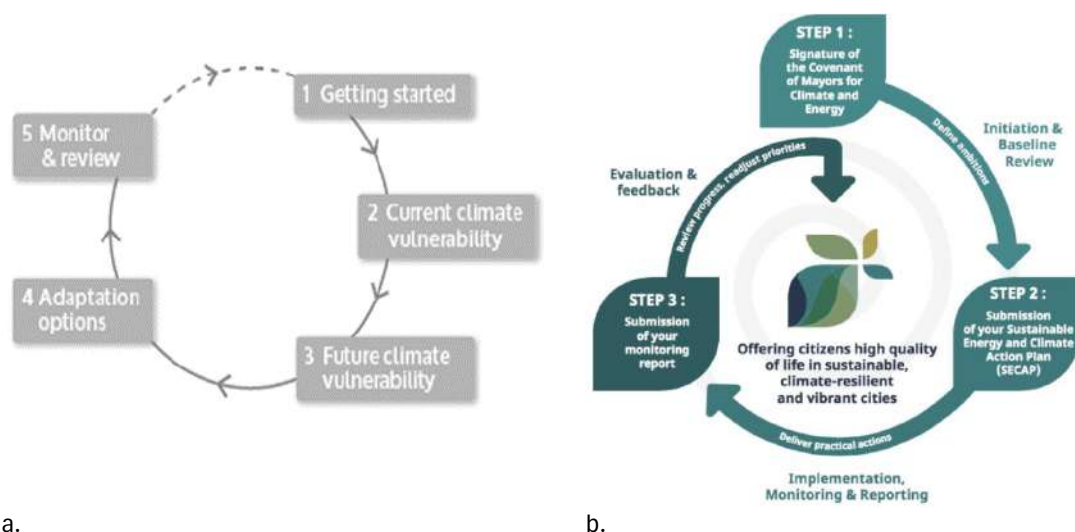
1 Getting started

2 Current climate vulnerability

3 Future climate vulnerability

4 Adaptation options

5 Monitor & review

a.

STEP 1 :
Signature of the Covenant of Mayors for Climate and Energy

Define ambitions

Initiation & Baseline Review

STEP 2 :
Submission of your Sustainable Energy and Climate Action Plan (SECAP)

Deliver practical actions

Implementation, Monitoring & Reporting

STEP 3 :
Submission of your monitoring report

Review progress, readjust priorities

Evaluation & feedback

Offering citizens high quality of life in sustainable, climate-resilient and vibrant cities

b.